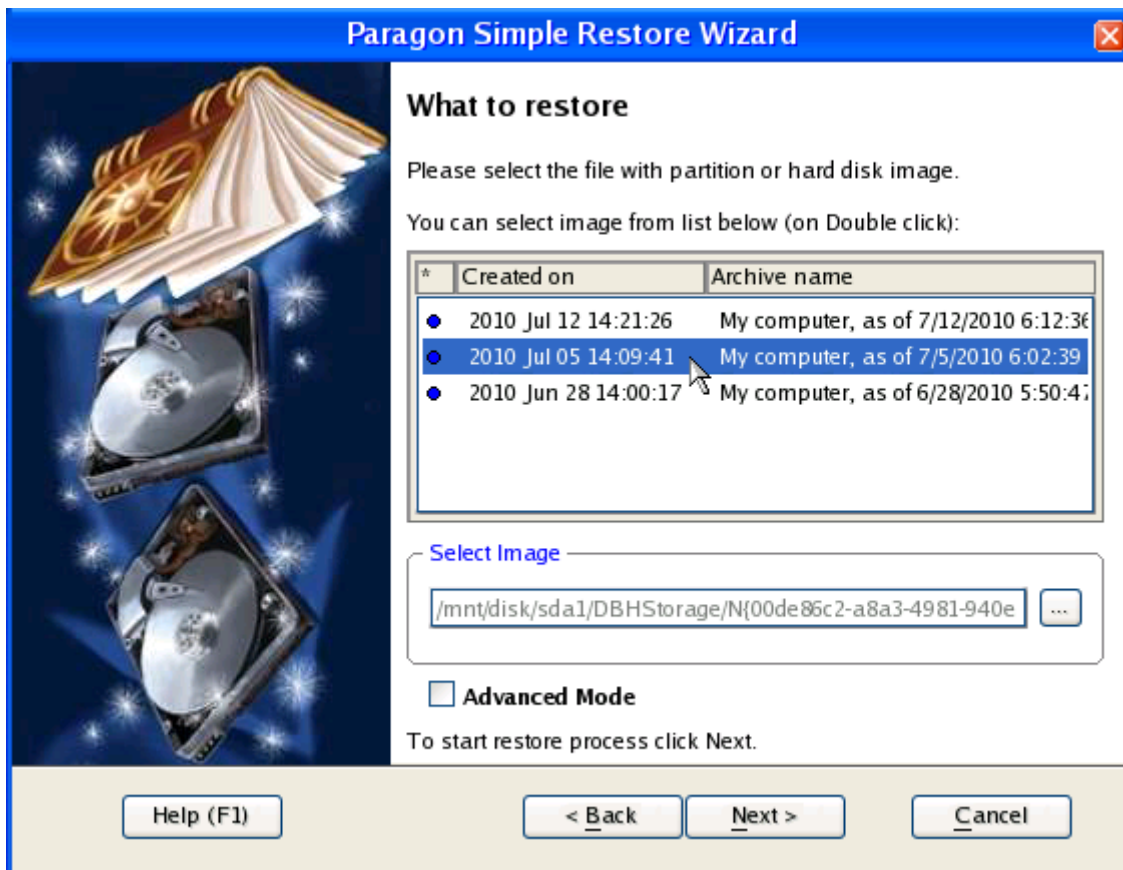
Paragon Simple Restore Wizard

What to restore

Please select the file with partition or hard disk image.

You can select image from list below (on Double click):

| * | Created on | Archive name |
|---|---|---|
| ● | 2010 Jul 12 14:21:26 | My computer, as of 7/12/2010 6:12:3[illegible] |
| ● | 2010 Jul 05 14:09:41 | My computer, as of 7/5/2010 6:02:39 |
| ● | 2010 Jun 28 14:00:17 | My computer, as of 6/28/2010 5:50:4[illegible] |

Select Image

/mnt/disk/sda1/DBHStorage/N{00de86c2-a8a3-4981-940e

...

Advanced Mode

To start restore process click Next.

Help (F1)

< Back

Next >

Cancel